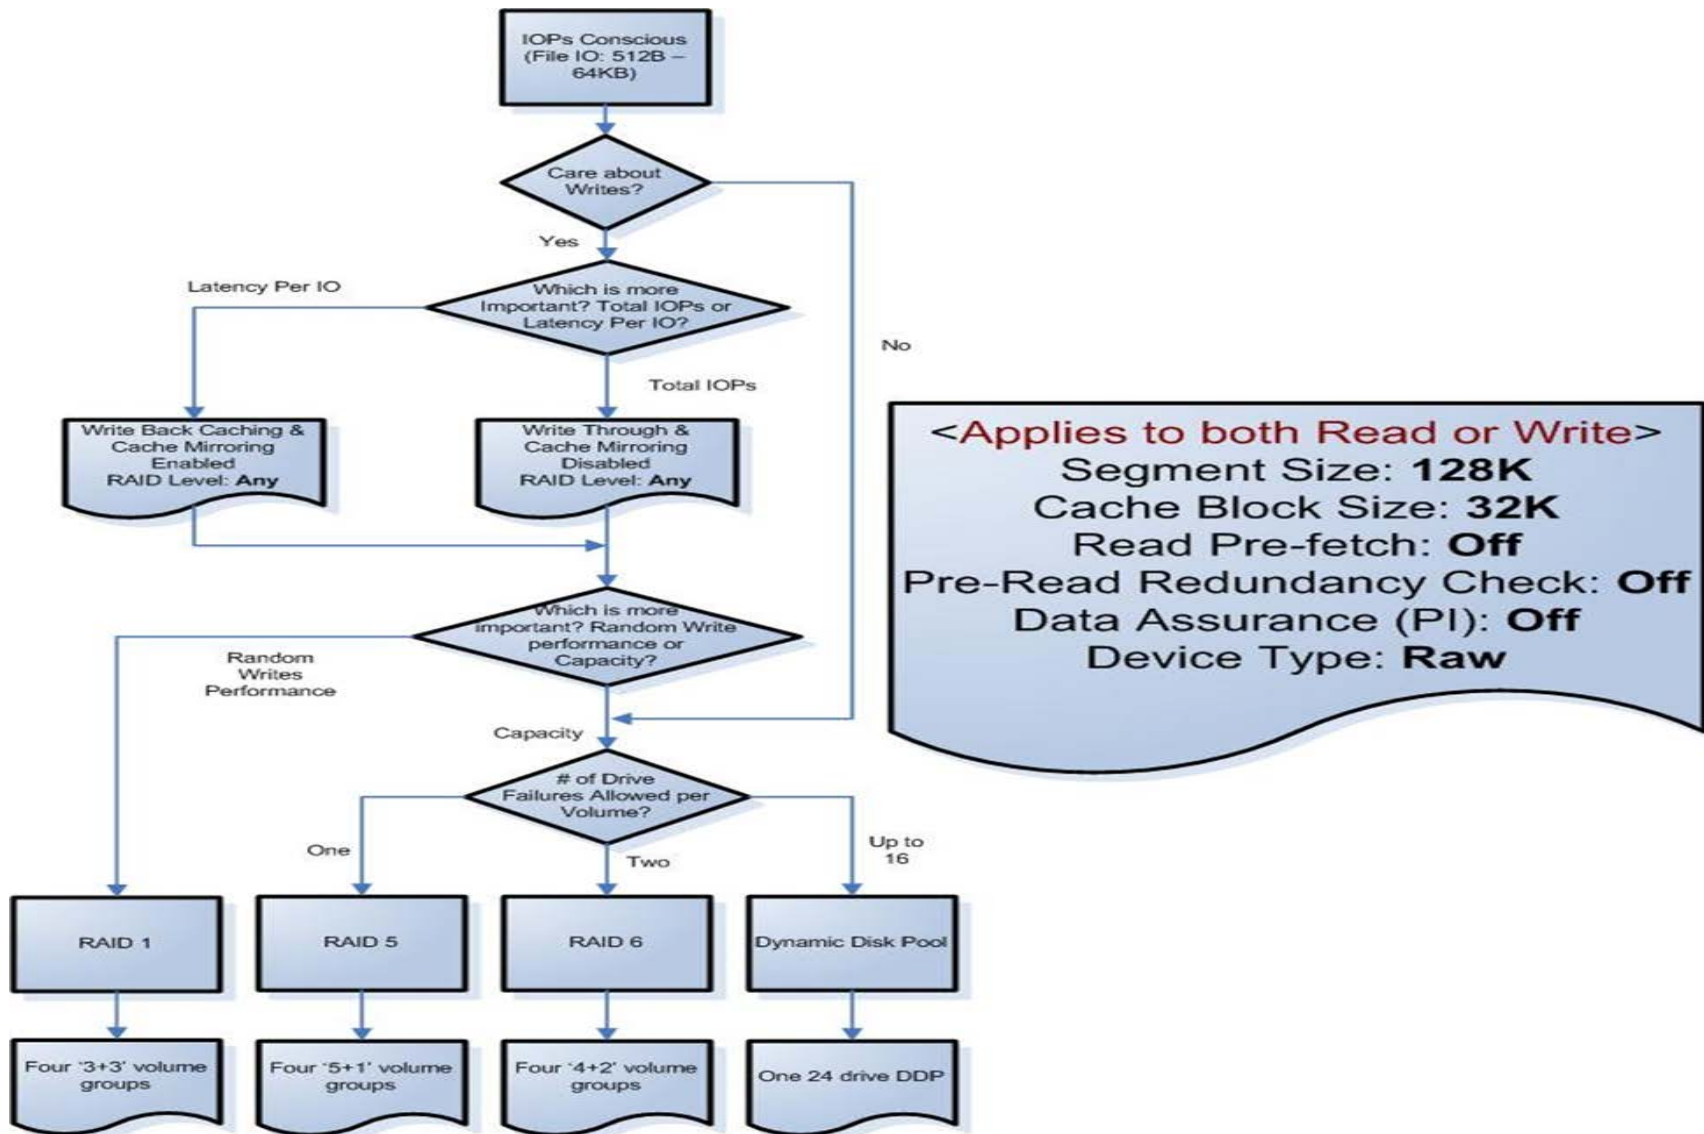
IOPs Conscious (File IO: 512B – 64KB)

Care about Writes?

Yes

No

Latency Per IO

Which is more Important? Total IOPs or Latency Per IO?

Total IOPs

Write Back Caching & Cache Mirroring Enabled
RAID Level: **Any**

Write Through & Cache Mirroring Disabled
RAID Level: **Any**

<Applies to both Read or Write>
Segment Size: **128K**
Cache Block Size: **32K**
Read Pre-fetch: **Off**
Pre-Read Redundancy Check: **Off**
Data Assurance (PI): **Off**
Device Type: **Raw**

Which is more important? Random Write performance or Capacity?

Random Writes Performance

Capacity

# of Drive Failures Allowed per Volume?

One

Two

Up to 16

RAID 1

RAID 5

RAID 6

Dynamic Disk Pool

Four '3+3' volume groups

Four '5+1' volume groups

Four '4+2' volume groups

One 24 drive DDP